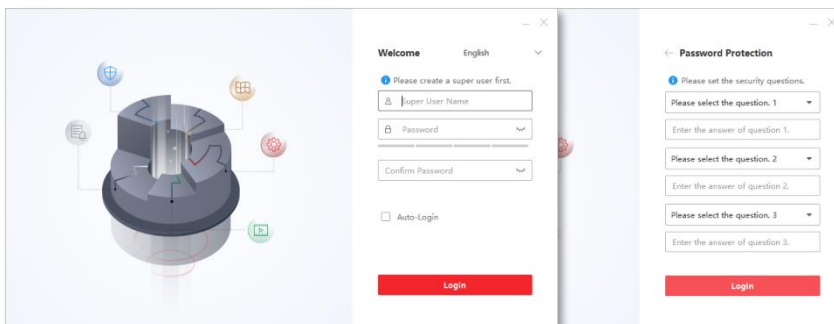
– ×

Welcome English

Please create a super user first.

Super User Name

Password

Confirm Password

Auto-Login

Login

– ×

← Password Protection

Please set the security questions.

Please select the question. 1

Enter the answer of question 1.

Please select the question. 2

Enter the answer of question 2.

Please select the question. 3

Enter the answer of question 3.

Login